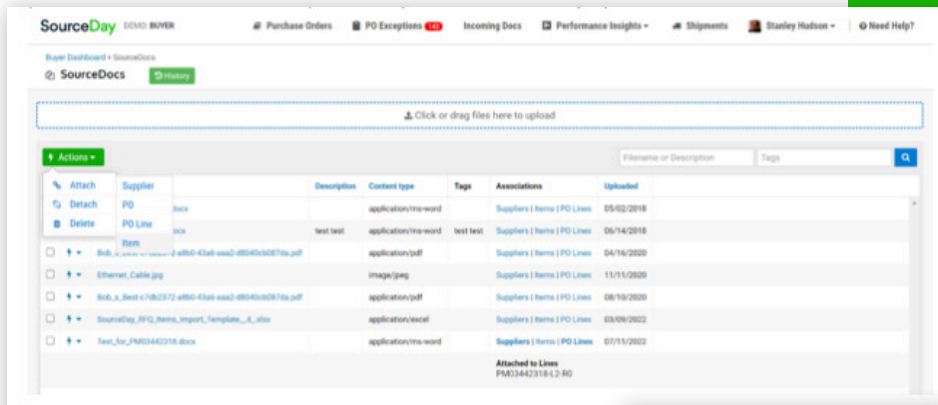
SourceDay DEMO BUYER

Purchase Orders PO Exceptions 142 Incoming Docs Performance Insights Shipments Stanley Hudson Need Help?

Buyer Dashboard › SourceDocs

SourceDocs History

Click or drag files here to upload

Actions

Filename or Description

Tags

Attach
Detach
Delete

Supplier
PO
PO Line
Item

| | Description | Content type | Tags | Associations | Uploaded |
|---|---|---|---|---|---|
| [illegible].docx | | application/ms-word | | Suppliers \| Items \| PO Lines | 05/02/2018 |
| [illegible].docx | test test | application/ms-word | test test | Suppliers \| Items \| PO Lines | 06/14/2018 |
| Bob_s_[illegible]-e8b0-43a6-aaa2-d8040cb087da.pdf | | application/pdf | | Suppliers \| Items \| PO Lines | 04/16/2020 |
| Ethernet_Cable.jpg | | image/jpeg | | Suppliers \| Items \| PO Lines | 11/11/2020 |
| Bob_s_Best-c7db2572-e8b0-43a6-aaa2-d8040cb087da.pdf | | application/pdf | | Suppliers \| Items \| PO Lines | 08/10/2020 |
| SourceDay_RFQ_Items_Import_Template__4_.xlsx | | application/excel | | Suppliers \| Items \| PO Lines | 03/09/2022 |
| Test_for_PM03442318.docx | | application/ms-word | | Suppliers \| Items \| PO Lines | 07/11/2022 |
| | | | | Attached to Lines PM03442318-L2-R0 | |